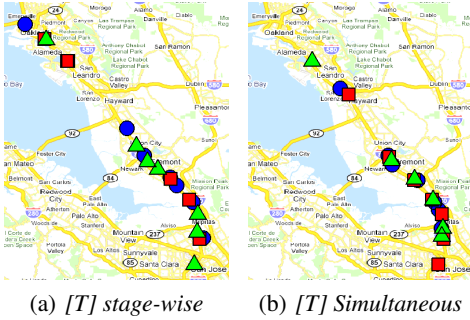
Emeryville
24
Lafayette
Canyon
Las Trampas Regional Park
Danville
Oakland
Alameda
Anthony Chabot Regional Park
San Ramon
San Leandro
Lake Chabot Regional Park
Castro Valley
Dublin
580
San Lorenzo
Hayward
Pleasanton
92
San Mateo
Foster City
Fremont
Mission Peak Regional Park
Newark
Belmont
San Carlos
Redwood City
Palo Alto
Atherton
Menlo Park
Milpitas
Stanford
Mountain View
237
Woodside
Los Altos
Sunnyvale
El Corte de Madera Creek Open Space Preserve
85
Santa Clara
San Jose
Alviso

(a) [T] stage-wise

Emeryville
24
Lafayette
Canyon
Las Trampas Regional Park
Danville
Oakland
Alameda
Anthony Chabot Regional Park
San Ramon
San Leandro
Lake Chabot Regional Park
Castro Valley
Dublin
580
San Lorenzo
Hayward
Pleasanton
92
San Mateo
Foster City
Fremont
Mission Peak Regional Park
Newark
Belmont
San Carlos
Redwood City
Palo Alto
Atherton
Menlo Park
Milpitas
Stanford
Mountain View
237
Woodside
Los Altos
Sunnyvale
El Corte de Madera Creek Open Space Preserve
85
Santa Clara
San Jose
Alviso

(b) [T] Simultaneous